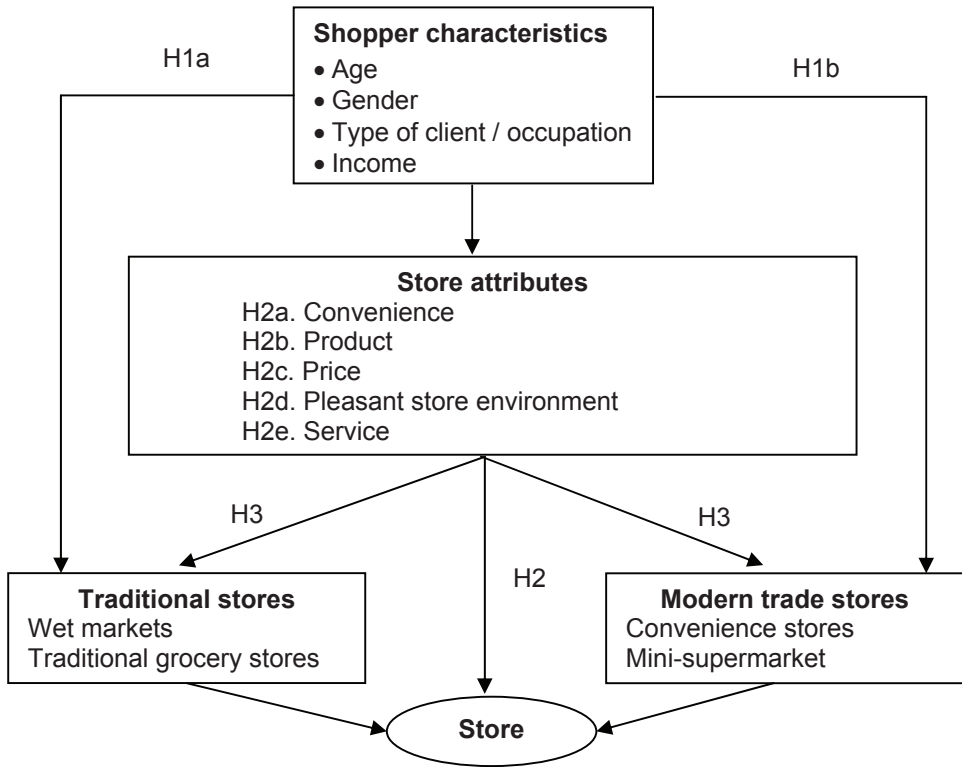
H1a

Shopper characteristics
• Age
• Gender
• Type of client / occupation
• Income

H1b

Store attributes
H2a. Convenience
H2b. Product
H2c. Price
H2d. Pleasant store environment
H2e. Service

H3

H3

H2

Traditional stores
Wet markets
Traditional grocery stores

Modern trade stores
Convenience stores
Mini-supermarket

Store